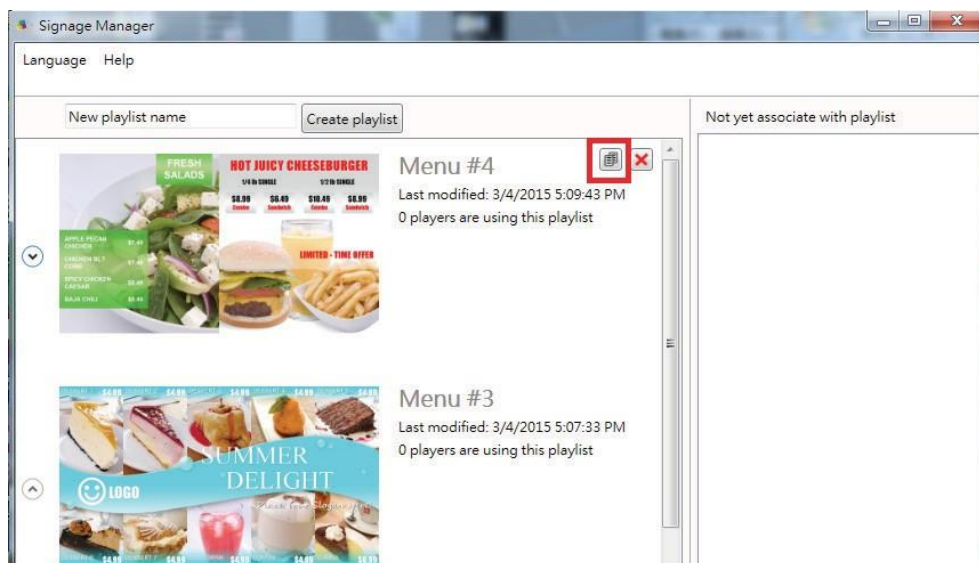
Signage Manager

Language Help

New playlist name
Create playlist

Not yet associate with playlist

FRESH SALADS
HOT JUICY CHEESEBURGER
1/4 lb SINGLE
1/2 lb SINGLE
$6.99 $6.49 $10.49 $8.99
LIMITED - TIME OFFER

Menu #4
Last modified: 3/4/2015 5:09:43 PM
0 players are using this playlist

SUMMER DELIGHT
LOGO

Menu #3
Last modified: 3/4/2015 5:07:33 PM
0 players are using this playlist